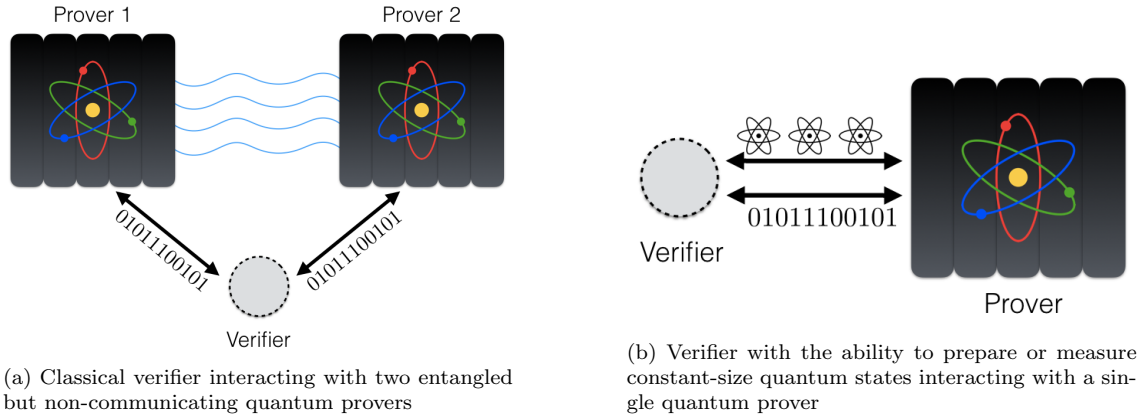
Prover 1

Prover 2

01011100101

01011100101

Verifier

(a) Classical verifier interacting with two entangled but non-communicating quantum provers

01011100101

Verifier

Prover

(b) Verifier with the ability to prepare or measure constant-size quantum states interacting with a single quantum prover